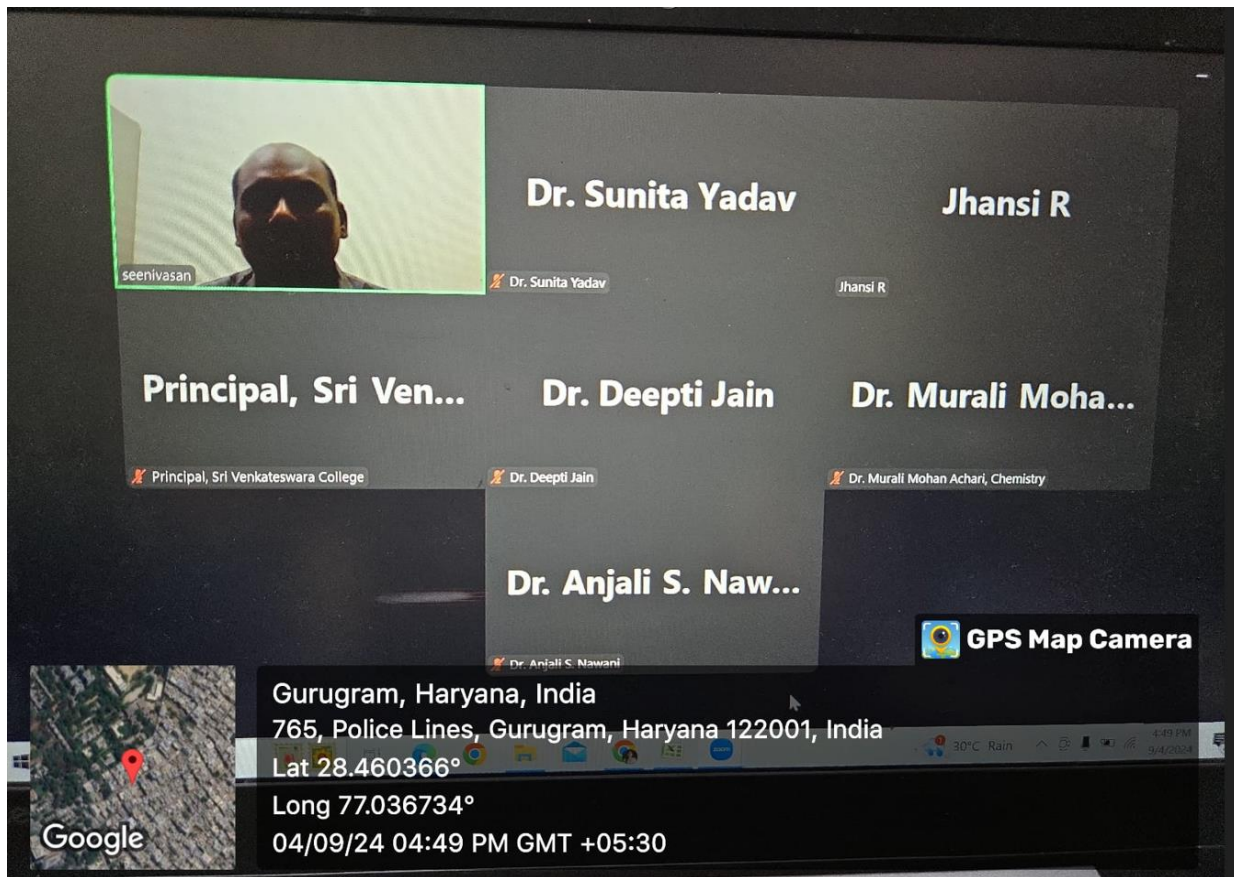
seenivasan

Dr. Sunita Yadav

Dr. Sunita Yadav

Jhansi R

Jhansi R

Principal, Sri Ven...

Principal, Sri Venkateswara College

Dr. Deepti Jain

Dr. Deepti Jain

Dr. Murali Moha...

Dr. Murali Mohan Achari, Chemistry

Dr. Anjali S. Naw...

Dr. Anjali S. Nawani

GPS Map Camera

Gurugram, Haryana, India
765, Police Lines, Gurugram, Haryana 122001, India
Lat 28.460366°
Long 77.036734°
04/09/24 04:49 PM GMT +05:30

Google

30°C Rain

4:49 PM
9/4/2024